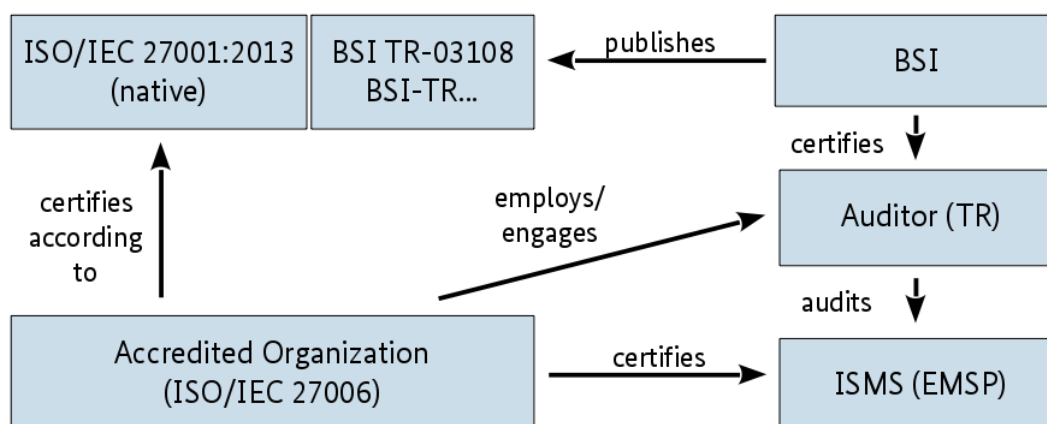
ISO/IEC 27001:2013 (native)

BSI TR-03108 BSI-TR...

publishes

BSI

certifies

certifies according to

employs/ engages

Auditor (TR)

audits

Accredited Organization (ISO/IEC 27006)

certifies

ISMS (EMSP)